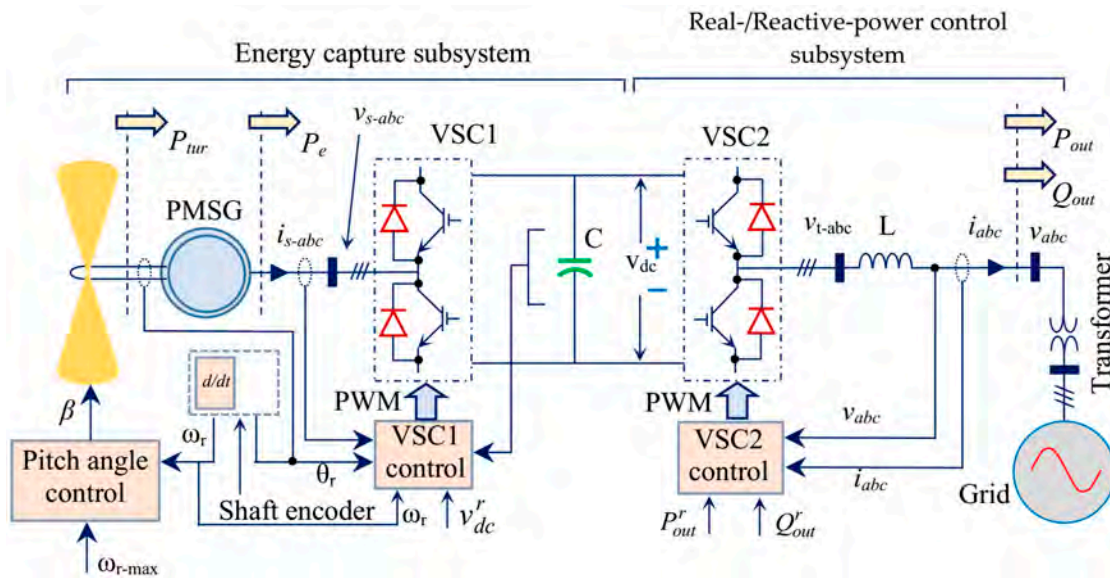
Energy capture subsystem

Real-/Reactive-power control subsystem

$P_{tur}$

$P_e$

$v_{s\text{-}abc}$

VSC1

VSC2

$P_{out}$

$Q_{out}$

PMSG

$i_{s\text{-}abc}$

C

$v_{dc}$

+

−

$v_{t\text{-}abc}$

L

$i_{abc}$

$v_{abc}$

Transformer

d/dt

$\beta$

PWM

PWM

$\omega_r$

$\theta_r$

VSC1 control

$v_{abc}$

VSC2 control

$i_{abc}$

Pitch angle control

Shaft encoder

$\omega_r$

$v_{dc}^r$

$P_{out}^r$

$Q_{out}^r$

Grid

$\omega_{r\text{-max}}$